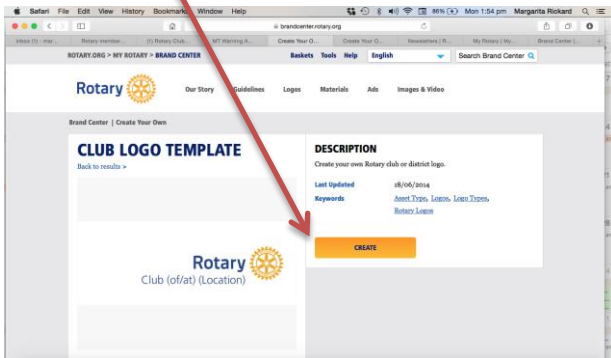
Safari File Edit View History Bookmarks Window Help
86% Mon 1:54 pm Margarita Rickard
brandcenter.rotary.org
Inbox (1) - mar... | Rotary member... | (1) Rotary Club... | MT Warning A... | Create Your O... | Create Your O... | Newsletters | R... | My Rotary | My... | Brand Center |...
ROTARY.ORG > MY ROTARY > BRAND CENTER
Baskets Tools Help English Search Brand Center
Rotary
Our Story Guidelines Logos Materials Ads Images & Video
Brand Center | Create Your Own
CLUB LOGO TEMPLATE
Back to results >
Rotary
Club (of/at) (Location)
DESCRIPTION
Create your own Rotary club or district logo.
Last Updated 18/06/2014
Keywords Asset Type, Logos, Logo Types, Rotary Logos
CREATE